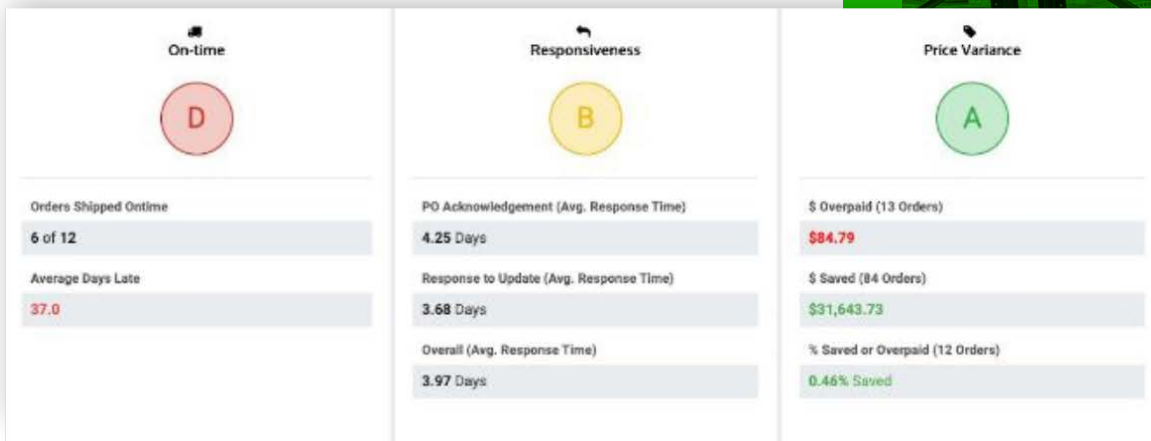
On-time

D

Orders Shipped Ontime

6 of 12

Average Days Late

37.0

Responsiveness

B

PO Acknowledgement (Avg. Response Time)

4.25 Days

Response to Update (Avg. Response Time)

3.68 Days

Overall (Avg. Response Time)

3.97 Days

Price Variance

A

\$ Overpaid (13 Orders)

\$84.79

\$ Saved (84 Orders)

\$31,643.73

% Saved or Overpaid (12 Orders)

0.46% Saved